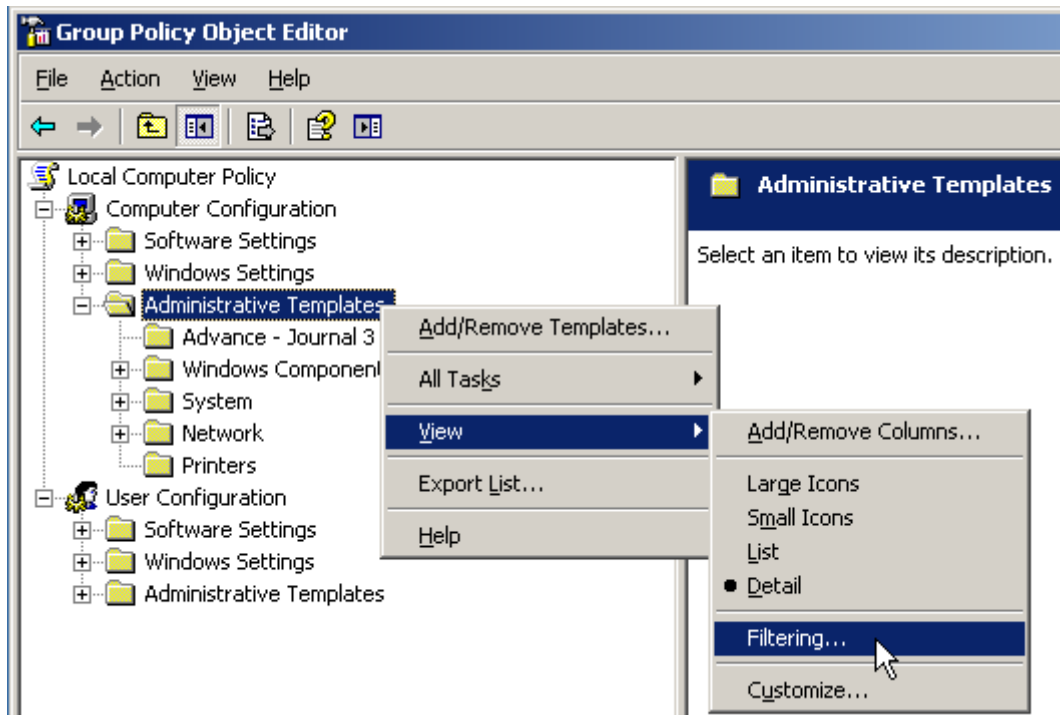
Group Policy Object Editor

File Action View Help

Local Computer Policy
Computer Configuration
Software Settings
Windows Settings
Administrative Templates
Advance - Journal 3
Windows Component
System
Network
Printers
User Configuration
Software Settings
Windows Settings
Administrative Templates

Add/Remove Templates...
All Tasks
View
Export List...
Help

Add/Remove Columns...
Large Icons
Small Icons
List
Detail
Filtering...
Customize...

Administrative Templates

Select an item to view its description.